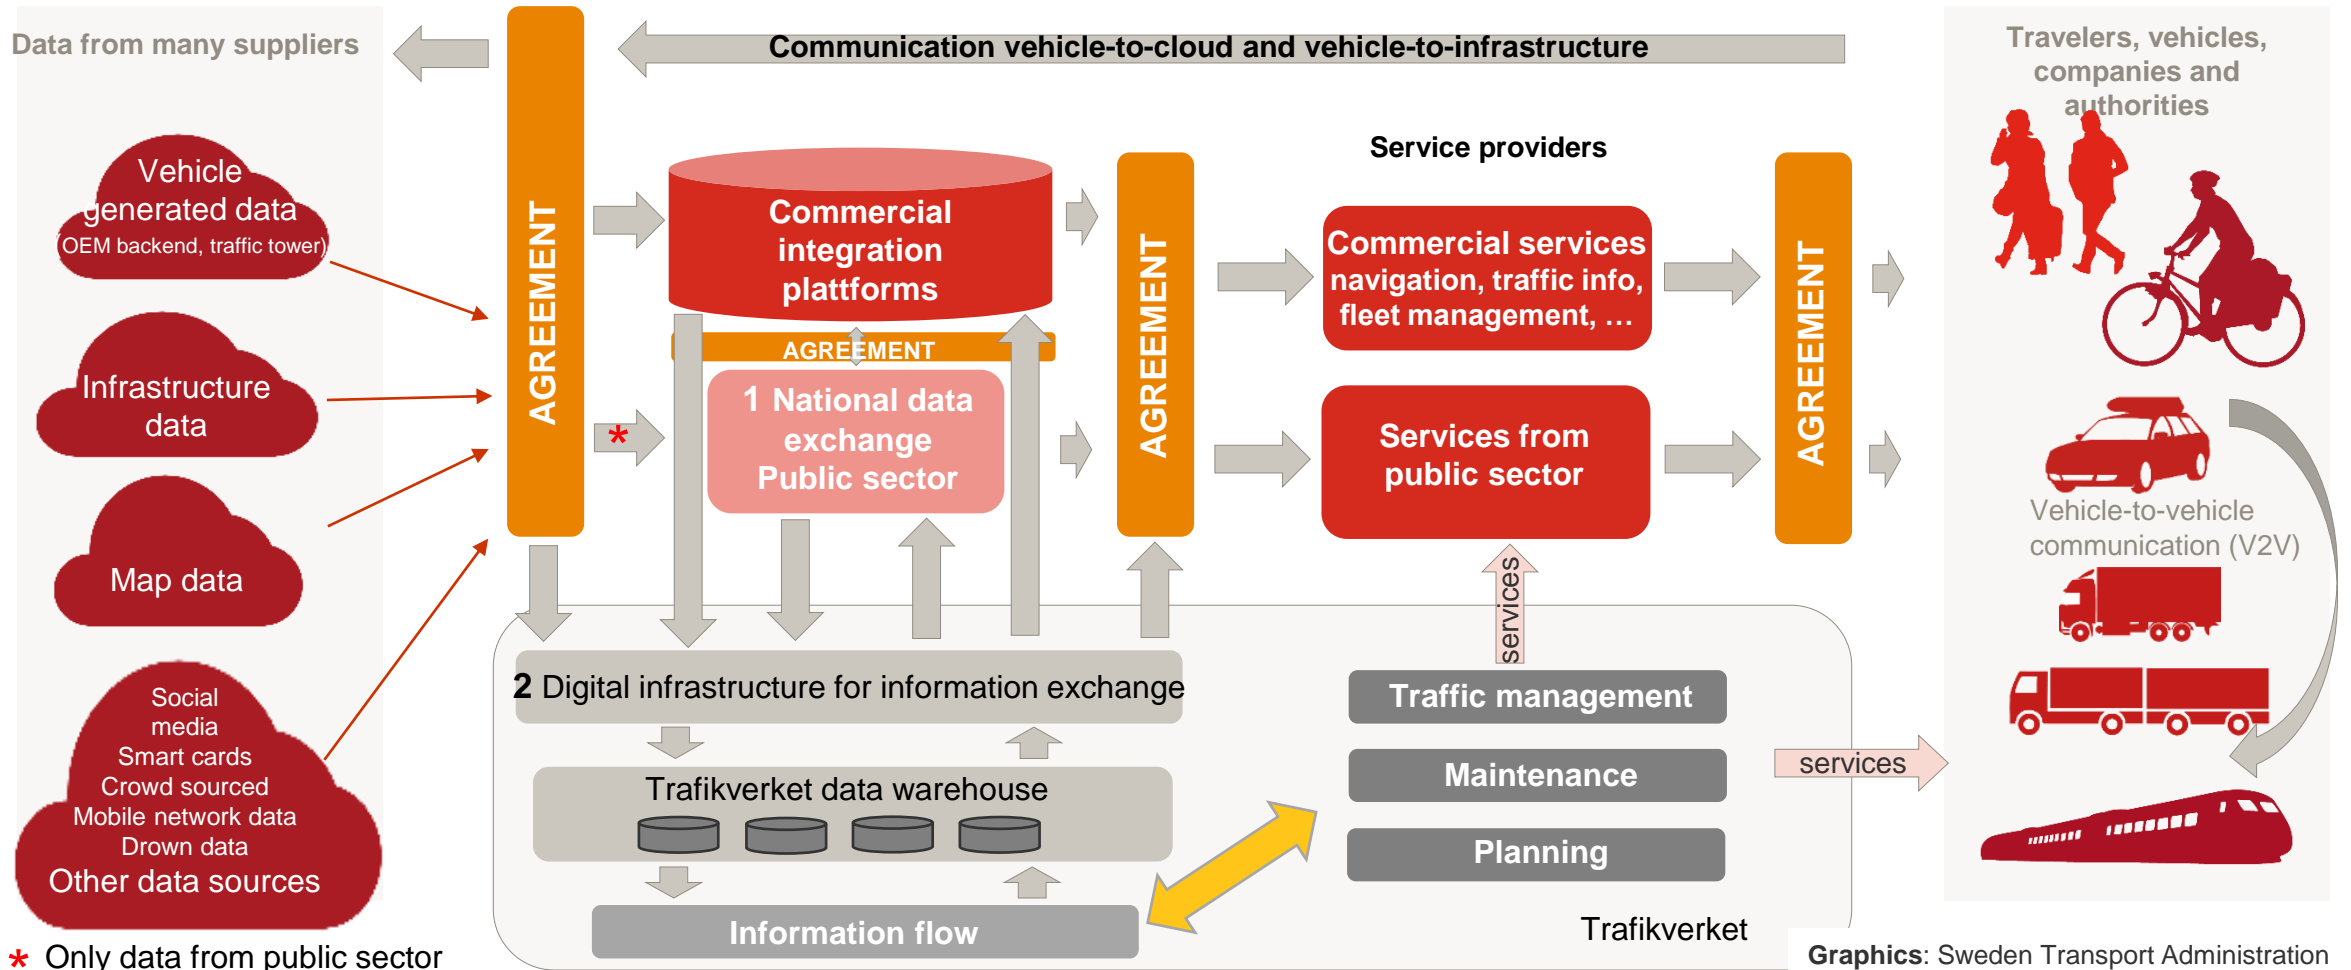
Data from many suppliers

AGREEMENT

Communication vehicle-to-cloud and vehicle-to-infrastructure

Travelers, vehicles, companies and authorities

Vehicle generated data
(OEM backend, traffic tower)

Infrastructure data

Map data

Social media
Smart cards
Crowd sourced
Mobile network data
Drown data
Other data sources

Commercial integration plattforms

AGREEMENT

*

1 National data exchange Public sector

AGREEMENT

Service providers

Commercial services
navigation, traffic info, fleet management, …

Services from public sector

AGREEMENT

Vehicle-to-vehicle communication (V2V)

services

2 Digital infrastructure for information exchange

Trafikverket data warehouse

Information flow

Traffic management

Maintenance

Planning

services

Trafikverket

* Only data from public sector

Graphics: Sweden Transport Administration